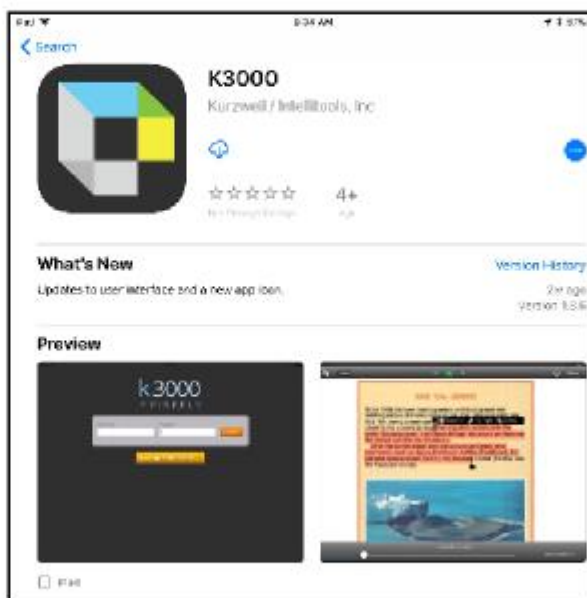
iPad
9:34 AM
57%

Search

K3000
Kurzweil / Intellitools, Inc

☆☆☆☆☆
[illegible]
4+
Age

What's New
Version History
Updates to user interface and a new app icon.
2y ago
Version 5.5.6

Preview

k3000
KURZWEIL

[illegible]

iPad